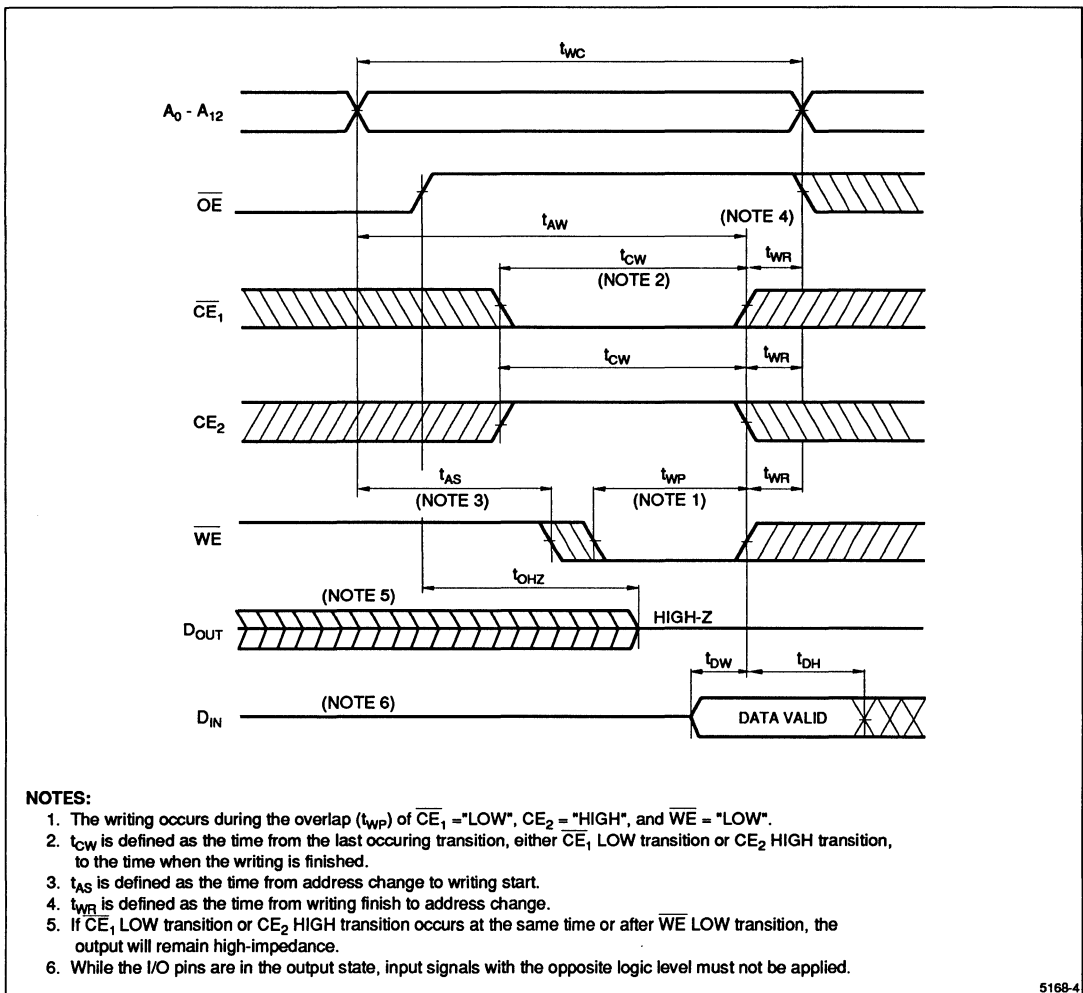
$t_{WC}$

$A_0 - A_{12}$

$\overline{OE}$

(NOTE 4)

$t_{AW}$

$t_{CW}$

(NOTE 2)

$t_{WR}$

$\overline{CE}_1$

$t_{CW}$

$t_{WR}$

$CE_2$

$t_{AS}$

(NOTE 3)

$t_{WP}$

(NOTE 1)

$t_{WR}$

$\overline{WE}$

$t_{OHZ}$

(NOTE 5)

$D_{OUT}$

HIGH-Z

$t_{DW}$

$t_{DH}$

(NOTE 6)

$D_{IN}$

DATA VALID

NOTES:
1. The writing occurs during the overlap ($t_{WP}$) of $\overline{CE}_1$ ="LOW", $CE_2$ = "HIGH", and $\overline{WE}$ = "LOW".
2. $t_{CW}$ is defined as the time from the last occuring transition, either $\overline{CE}_1$ LOW transition or $CE_2$ HIGH transition, to the time when the writing is finished.
3. $t_{AS}$ is defined as the time from address change to writing start.
4. $t_{WR}$ is defined as the time from writing finish to address change.
5. If $\overline{CE}_1$ LOW transition or $CE_2$ HIGH transition occurs at the same time or after $\overline{WE}$ LOW transition, the output will remain high-impedance.
6. While the I/O pins are in the output state, input signals with the opposite logic level must not be applied.

5168-4